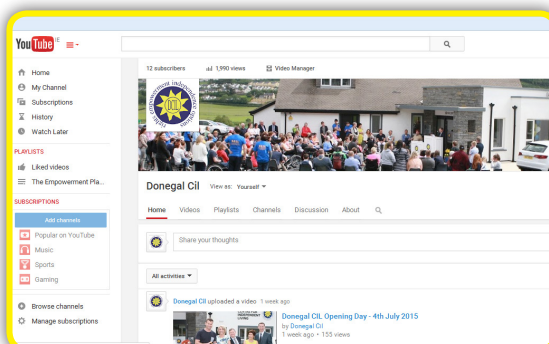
YouTube IE

Home
My Channel
Subscriptions
History
Watch Later

PLAYLISTS
Liked videos
The Empowerment Pla...

SUBSCRIPTIONS
Add channels
Popular on YouTube
Music
Sports
Gaming

Browse channels
Manage subscriptions

12 subscribers 1,990 views Video Manager

Donegal Cil View as: Yourself

Home Videos Playlists Channels Discussion About

Share your thoughts

All activities

Donegal Cil uploaded a video 1 week ago

Donegal CIL Opening Day - 4th July 2015
by Donegal Cil
1 week ago • 155 views